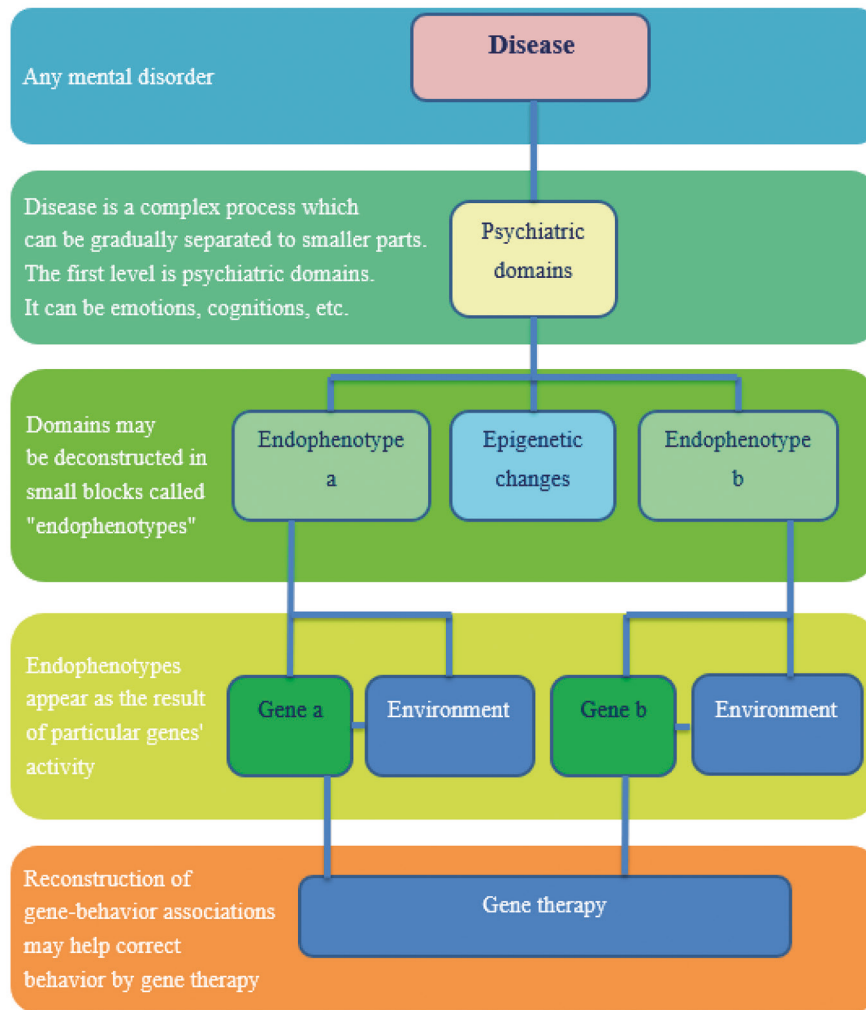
Any mental disorder

Disease

Disease is a complex process which can be gradually separated to smaller parts. The first level is psychiatric domains. It can be emotions, cognitions, etc.

Psychiatric domains

Domains may be deconstructed in small blocks called "endophenotypes"

Endophenotype a

Epigenetic changes

Endophenotype b

Endophenotypes appear as the result of particular genes' activity

Gene a

Environment

Gene b

Environment

Reconstruction of gene-behavior associations may help correct behavior by gene therapy

Gene therapy